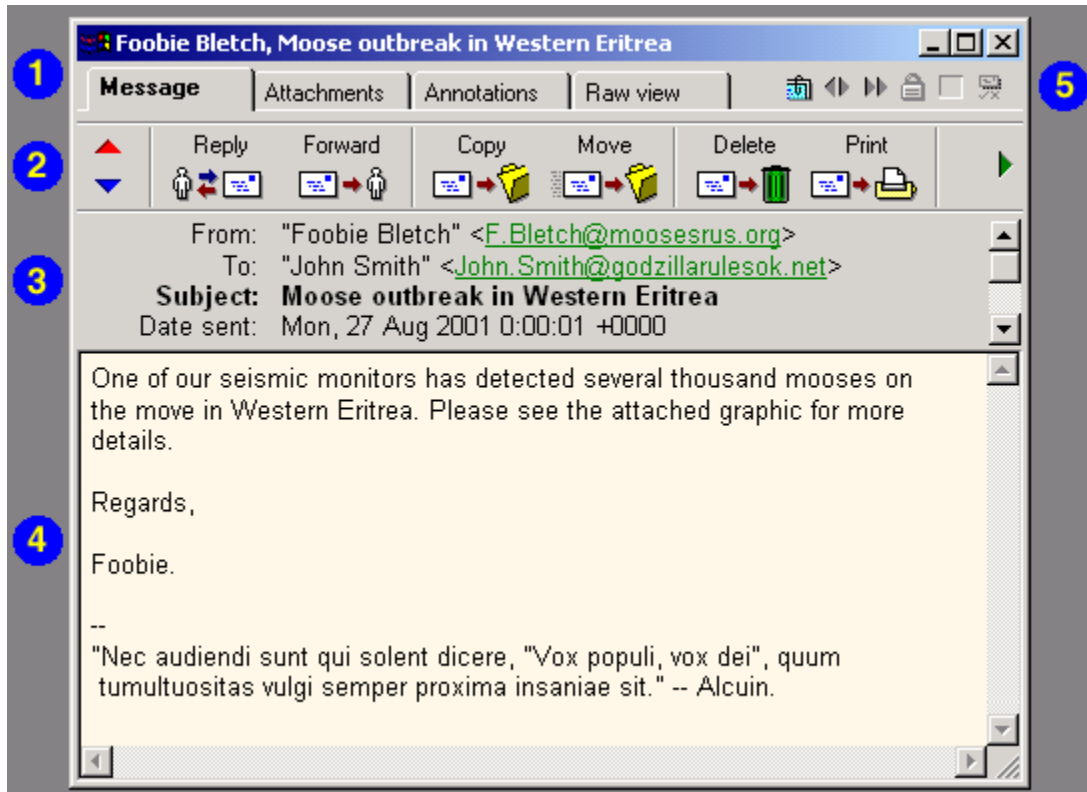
Foobie Bletch, Moose outbreak in Western Eritrea

1

Message | Attachments | Annotations | Raw view

5

2

Reply Forward Copy Move Delete Print

3

From: "Foobie Bletch" <F.Bletch@moosesrus.org>
To: "John Smith" <John.Smith@godzillarulesok.net>
Subject: Moose outbreak in Western Eritrea
Date sent: Mon, 27 Aug 2001 0:00:01 +0000

4

One of our seismic monitors has detected several thousand mooses on the move in Western Eritrea. Please see the attached graphic for more details.

Regards,

Foobie.

--
"Nec audiendi sunt qui solent dicere, "Vox populi, vox dei", quum tumultuositas vulgi semper proxima insaniae sit." -- Alcuin.